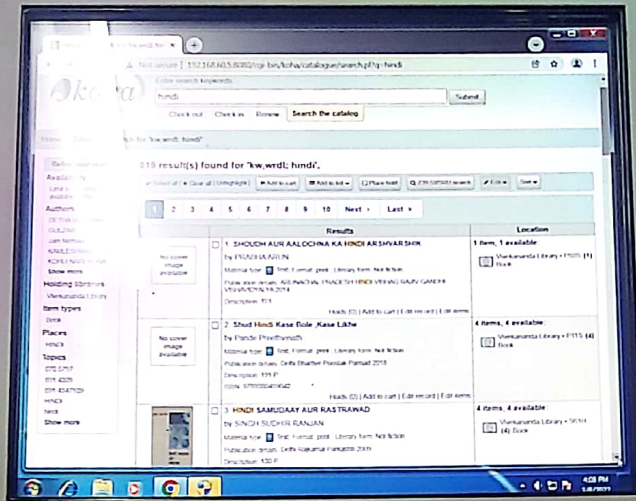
for 'kw,wrdl: hindi'

Not secure | 192.168.10.5:8080/cgi-bin/koha/catalogue/search.pl?q=hindi

koha

Enter search keywords:

hindi

Submit

Check out Check in Renew Search the catalog

Home › Catalog › Search for 'kw,wrdl: hindi'

Refine your search

Availability

Limit to currently available items

Authors

DEVAN V

GULZAR

Jain Nemichand

KAKLESHW

KOHLI NAR

Show more

Holding libraries

Vivekananda Library

Item types

Book

Places

HINDI

Topics

070 5797

891 4309

891 4347109

HINDI

hindi

Show more

318 result(s) found for 'kw,wrdl: hindi'.

Select all | Clear all | Highlight | Add to cart | Add to list | Place hold | Z39.50/SRU search | Edit | Sort

1 2 3 4 5 6 7 8 9 10 Next › Last »

| | Results | Location |
|---|---|---|
| No cover image available | 1. SHODH AUR AALOCHNA KA HINDI ARSHVARSHIK by PRABHA ARUN Material type: Text; Format: print; Literary form: Not fiction Publication details: ARUNACHAL PRADESH HINDI VIBHAG RAJIV GANDHI VISHWIDYALAYA 2014 Description: 151 Holds (0) \| Add to cart \| Edit record \| Edit items | 1 item, 1 available: Vivekananda Library • P105 (1) Book |
| No cover image available | 2. Shud Hindi Kase Bole ,Kase Likhe by Pande Prithvinath Material type: Text; Format: print; Literary form: Not fiction Publication details: Delhi Bhartiye Prakash Parisad 2018 Description: 131 P. ISBN: 9789386439942 Holds (0) \| Add to cart \| Edit record \| Edit items | 4 items, 4 available: Vivekananda Library • P115 (4) Book |
| | 3. HINDI SAMUDAAY AUR RASTRAWAD by SINGH SUDHIR RANJAN Material type: Text; Format: print; Literary form: Not fiction Publication details: Delhi Rajkamal Parkashn 2009 Description: 130 P | 4 items, 4 available: Vivekananda Library • 56314 (4) Book |

4:08 PM
5/8/2023